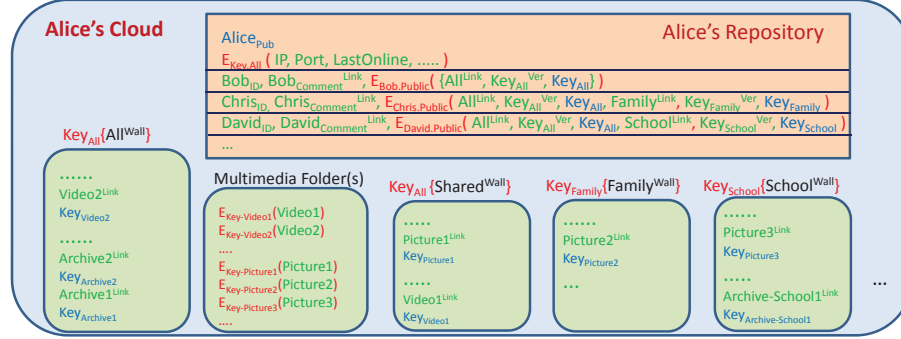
Alice's Cloud

Alice's Repository

$Alice_{Pub}$

$E_{Key\_All}$( IP, Port, LastOnline, ..... )

$Bob_{ID}$, $Bob_{Comment}^{Link}$, $E_{Bob.Public}$( {$All^{Link}$, $Key_{All}^{Ver}$, $Key_{All}$} )

$Chris_{ID}$, $Chris_{Comment}^{Link}$, $E_{Chris.Public}$( $All^{Link}$, $Key_{All}^{Ver}$, $Key_{All}$, $Family^{Link}$, $Key_{Family}^{Ver}$, $Key_{Family}$ )

$David_{ID}$, $David_{Comment}^{Link}$, $E_{David.Public}$( $All^{Link}$, $Key_{All}^{Ver}$, $Key_{All}$, $School^{Link}$, $Key_{School}^{Ver}$, $Key_{School}$ )

...

$Key_{All}${$All^{Wall}$}

......
$Video2^{Link}$
$Key_{Video2}$
......
$Archive2^{Link}$
$Key_{Archive2}$
$Archive1^{Link}$
$Key_{Archive1}$

Multimedia Folder(s)

$E_{Key-Video1}$(Video1)
$E_{Key-Video2}$(Video2)
....
$E_{Key-Picture1}$(Picture1)
$E_{Key-Picture2}$(Picture2)
$E_{Key-Picture3}$(Picture3)
....

$Key_{All}${$Shared^{Wall}$}

.....
$Picture1^{Link}$
$Key_{Picture1}$
.....
$Video1^{Link}$
$Key_{Video1}$

$Key_{Family}${$Family^{Wall}$}

.....
$Picture2^{Link}$
$Key_{Picture2}$
...

$Key_{School}${$School^{Wall}$}

.....
$Picture3^{Link}$
$Key_{Picture3}$
.....
$Archive\text{-}School1^{Link}$
$Key_{Archive\text{-}School1}$

...